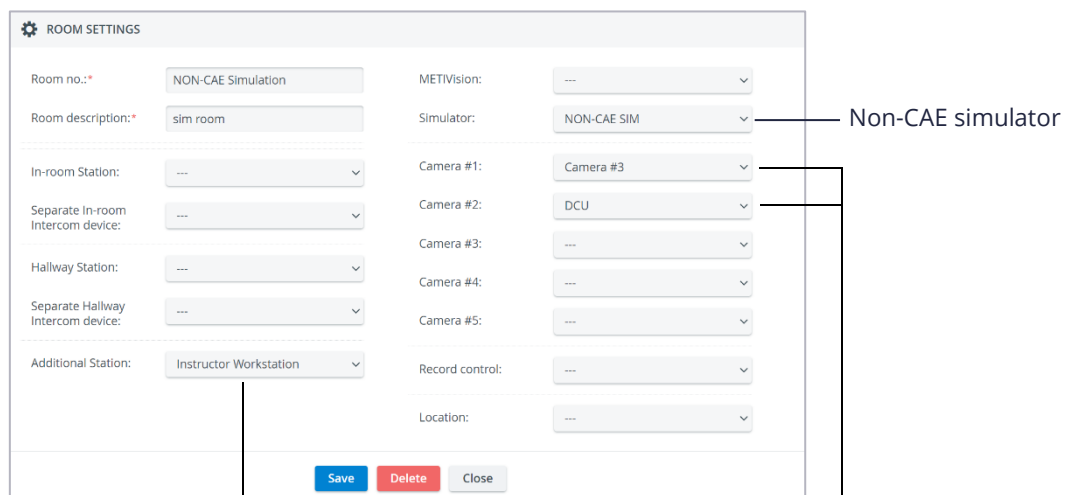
ROOM SETTINGS

Room no.:* NON-CAE Simulation

Room description:* sim room

In-room Station: ---

Separate In-room Intercom device: ---

Hallway Station: ---

Separate Hallway Intercom device: ---

Additional Station: Instructor Workstation

METIVision: ---

Simulator: NON-CAE SIM

Non-CAE simulator

Camera #1: Camera #3

Camera #2: DCU

Camera #3: ---

Camera #4: ---

Camera #5: ---

Record control: ---

Location: ---

Save Delete Close